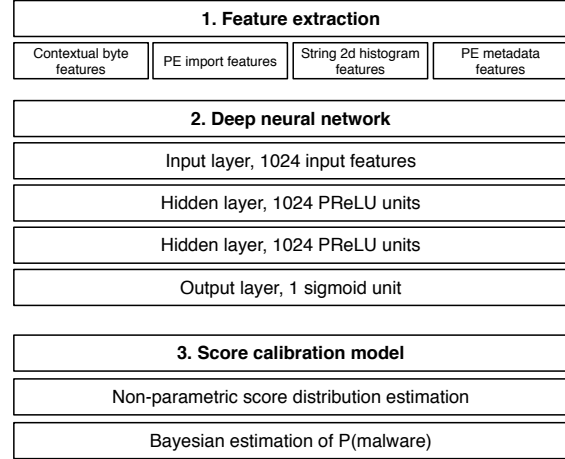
1. Feature extraction

Contextual byte features

PE import features

String 2d histogram features

PE metadata features

2. Deep neural network

Input layer, 1024 input features

Hidden layer, 1024 PReLU units

Hidden layer, 1024 PReLU units

Output layer, 1 sigmoid unit

3. Score calibration model

Non-parametric score distribution estimation

Bayesian estimation of P(malware)